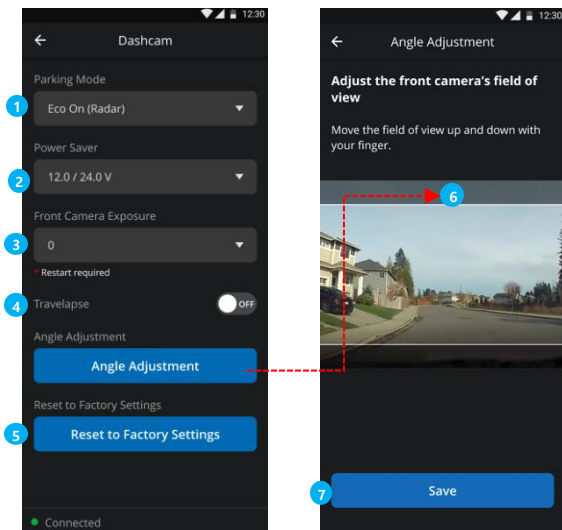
12:30

Dashcam

Parking Mode

1 Eco On (Radar)

Power Saver

2 12.0 / 24.0 V

Front Camera Exposure

3 0

* Restart required

4 Travelapse OFF

Angle Adjustment

Angle Adjustment

Reset to Factory Settings

5 Reset to Factory Settings

Connected

12:30

Angle Adjustment

Adjust the front camera's field of view

Move the field of view up and down with your finger.

6

7 Save